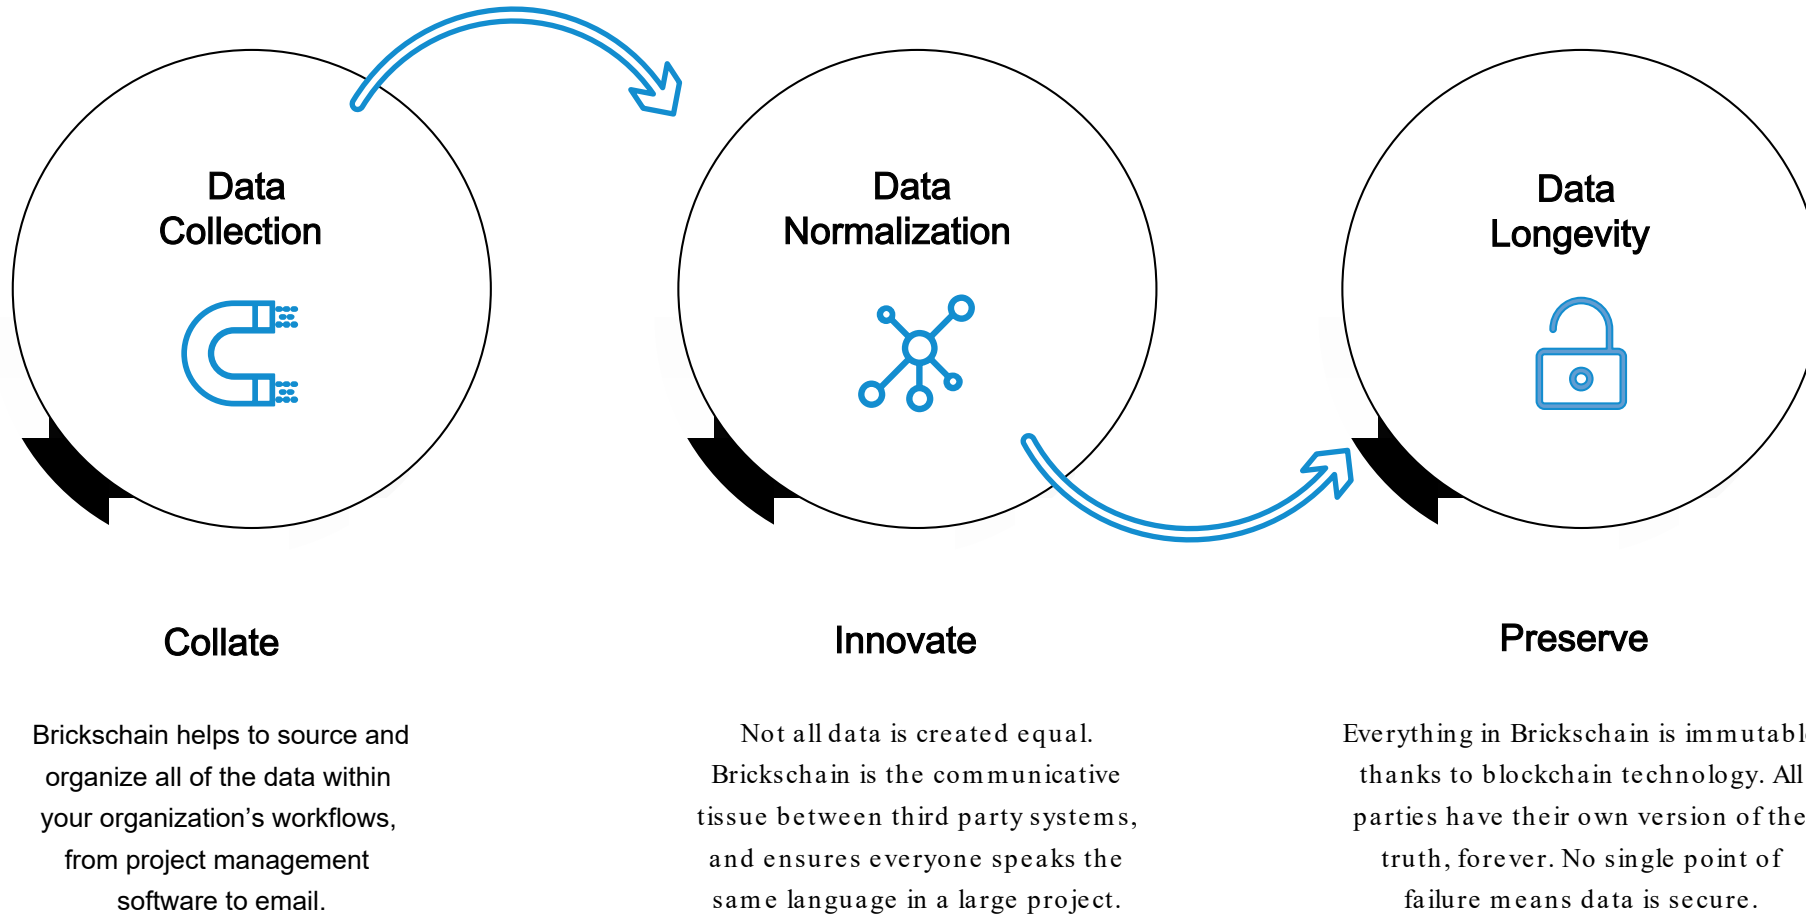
Data Collection

Data Normalization

Data Longevity

Collate

Brickschain helps to source and organize all of the data within your organization’s workflows, from project management software to email.

Innovate

Not all data is created equal. Brickschain is the communicative tissue between third party systems, and ensures everyone speaks the same language in a large project.

Preserve

Everything in Brickschain is immutabl thanks to blockchain technology. All parties have their own version of the truth, forever. No single point of failure means data is secure.